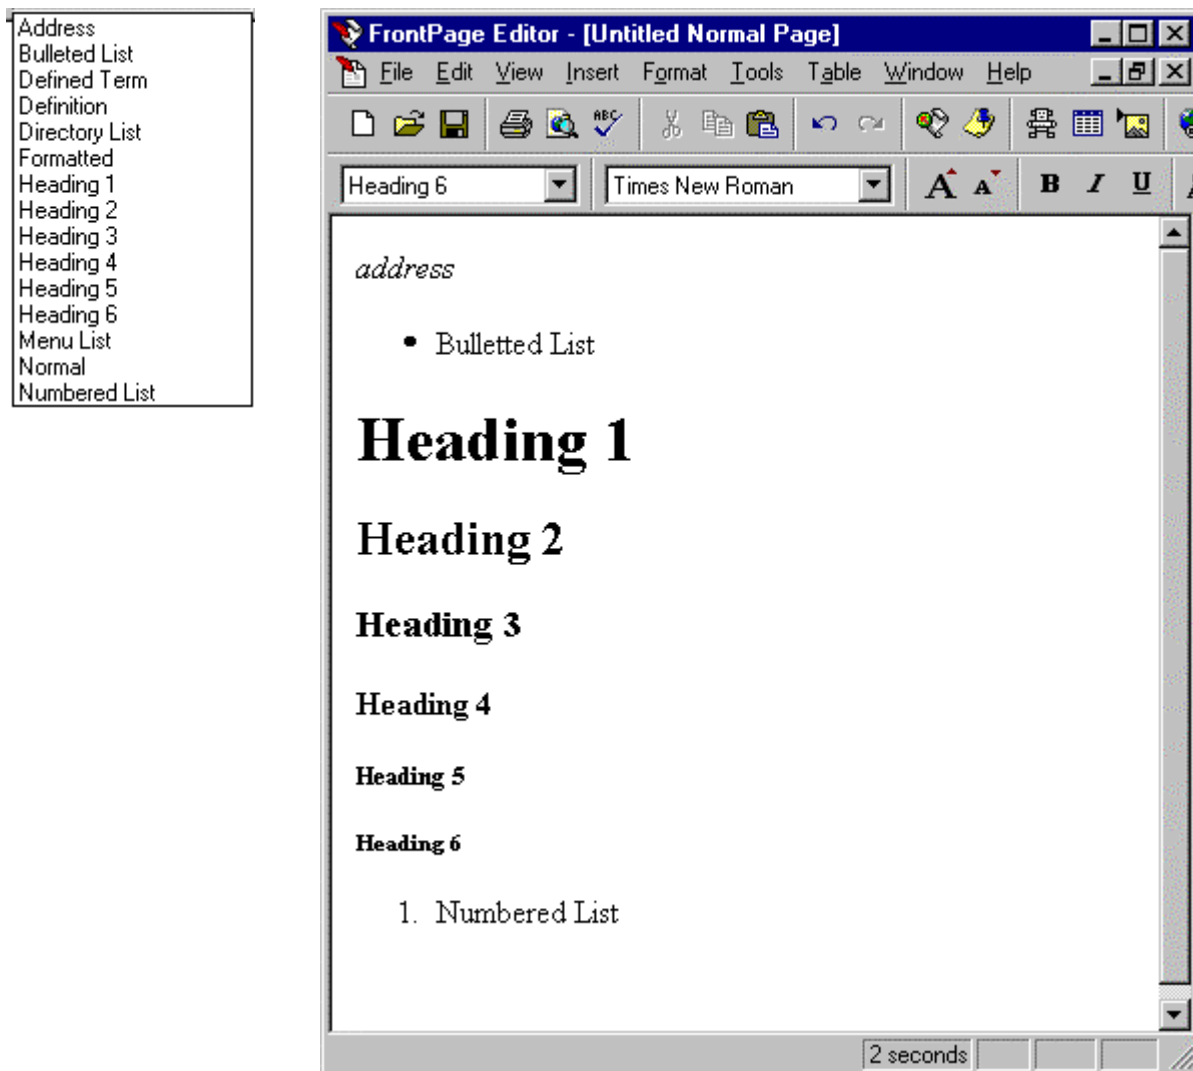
Address
Bulleted List
Defined Term
Definition
Directory List
Formatted
Heading 1
Heading 2
Heading 3
Heading 4
Heading 5
Heading 6
Menu List
Normal
Numbered List

FrontPage Editor - [Untitled Normal Page]

File Edit View Insert Format Tools Table Window Help

Heading 6 | Times New Roman | B I U

address

• Bulletted List

Heading 1

Heading 2

Heading 3

Heading 4

Heading 5

Heading 6

1. Numbered List

2 seconds